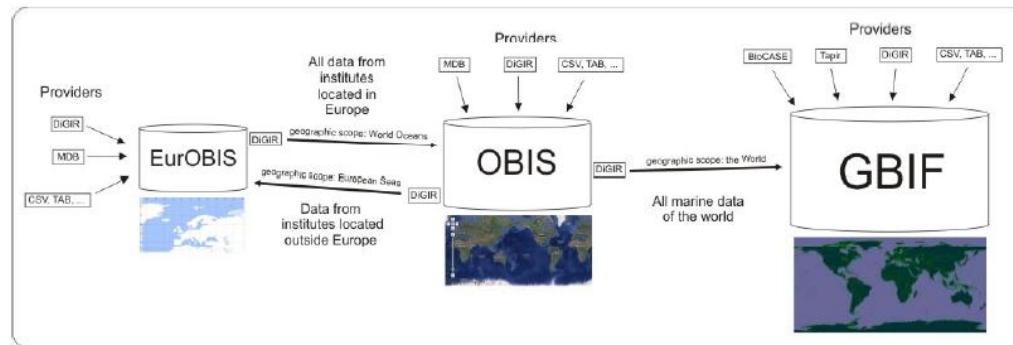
Providers

DiGIR

MDB

CSV, TAB, ...

EurOBIS

DiGIR

geographic scope: World Oceans

All data from institutes located in Europe

Providers

MDB

DiGIR

CSV, TAB, ...

OBIS

geographic scope: European Seas

DiGIR

Data from institutes located outside Europe

DiGIR

geographic scope: the World

All marine data of the world

Providers

BioCASE

Tapir

DiGIR

CSV, TAB, ...

GBIF